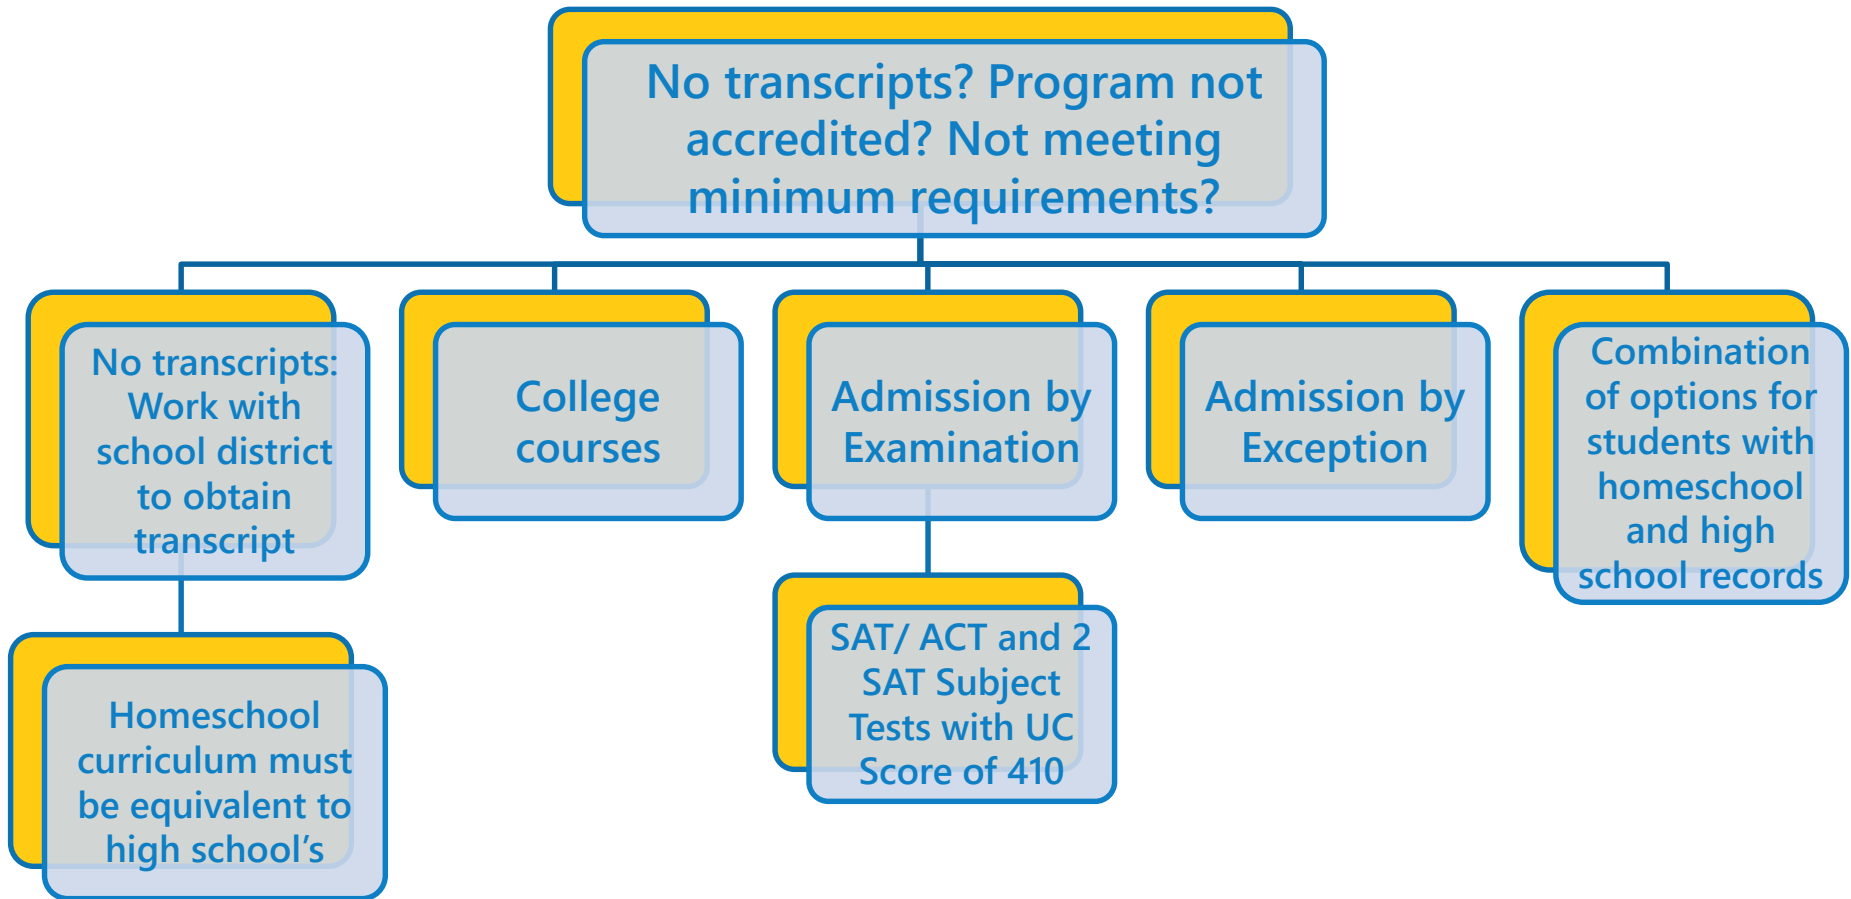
No transcripts? Program not accredited? Not meeting minimum requirements?

No transcripts: Work with school district to obtain transcript

Homeschool curriculum must be equivalent to high school's

College courses

Admission by Examination

SAT/ ACT and 2 SAT Subject Tests with UC Score of 410

Admission by Exception

Combination of options for students with homeschool and high school records